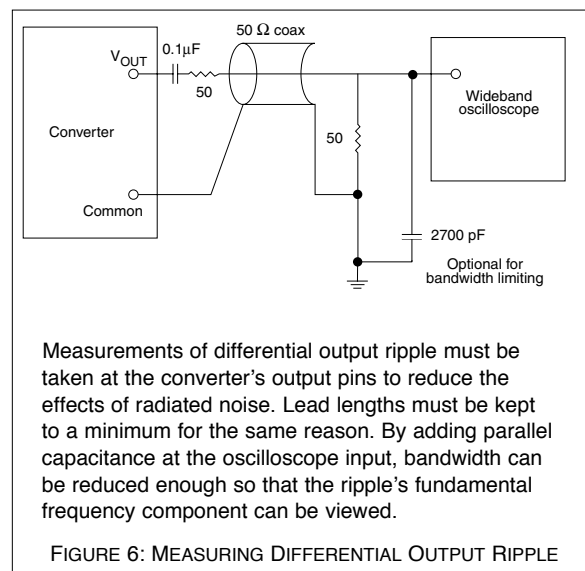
$V_{OUT}$

Converter

Common

0.1µF

50

50 Ω coax

50

Wideband oscilloscope

2700 pF

Optional for bandwidth limiting

Measurements of differential output ripple must be taken at the converter's output pins to reduce the effects of radiated noise. Lead lengths must be kept to a minimum for the same reason. By adding parallel capacitance at the oscilloscope input, bandwidth can be reduced enough so that the ripple's fundamental frequency component can be viewed.

FIGURE 6: MEASURING DIFFERENTIAL OUTPUT RIPPLE